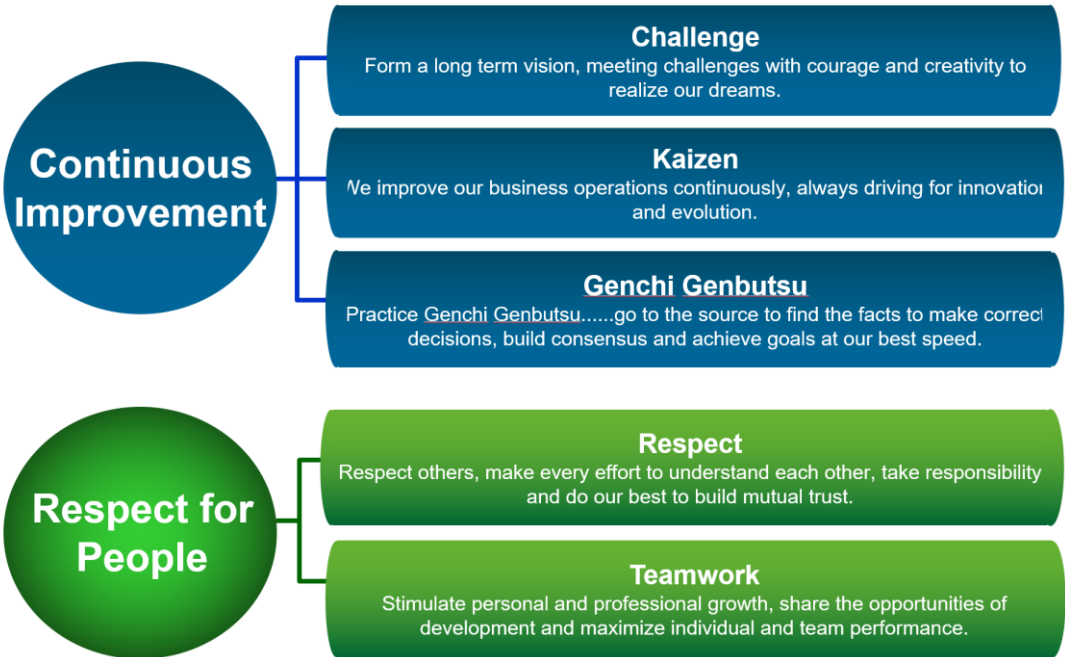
Continuous Improvement

Challenge
Form a long term vision, meeting challenges with courage and creativity to realize our dreams.

Kaizen
Ve improve our business operations continuously, always driving for innovatioı and evolution.

Genchi Genbutsu
Practice Genchi Genbutsu......go to the source to find the facts to make correc decisions, build consensus and achieve goals at our best speed.

Respect for People

Respect
Respect others, make every effort to understand each other, take responsibility and do our best to build mutual trust.

Teamwork
Stimulate personal and professional growth, share the opportunities of development and maximize individual and team performance.